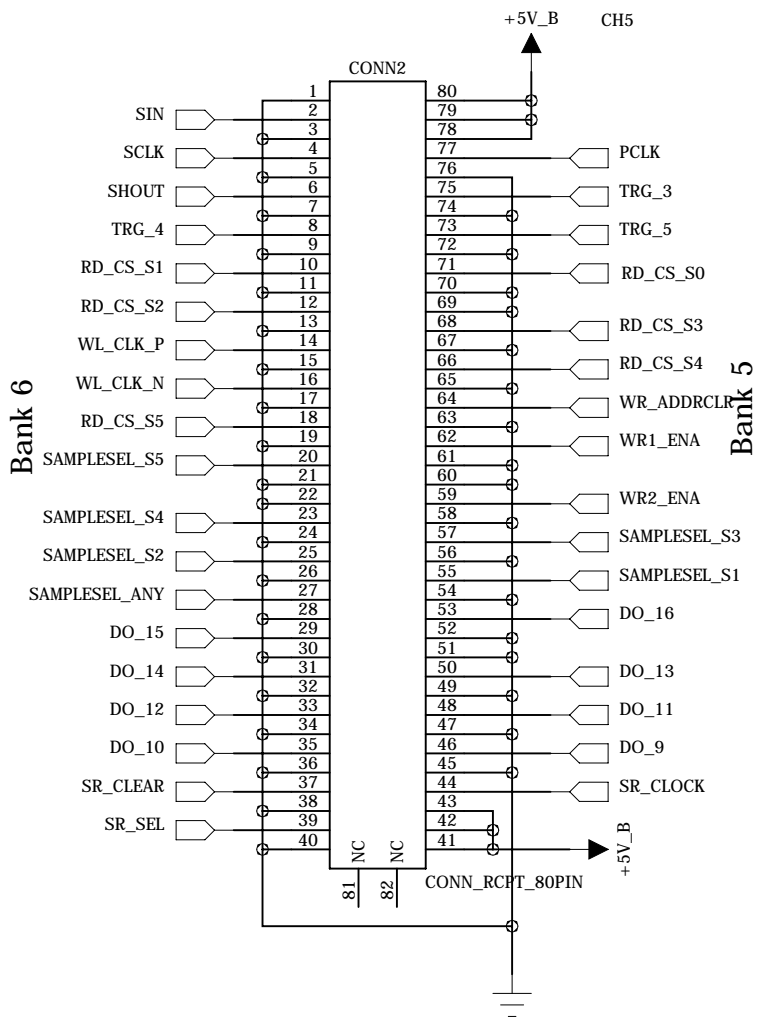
+5V_B CH5

CONN2

Bank 6

Bank 5

SIN
SCLK
SHOUT
TRG_4
RD_CS_S1
RD_CS_S2
WL_CLK_P
WL_CLK_N
RD_CS_S5
SAMPLESEL_S5
SAMPLESEL_S4
SAMPLESEL_S2
SAMPLESEL_ANY
DO_15
DO_14
DO_12
DO_10
SR_CLEAR
SR_SEL

1
2
3
4
5
6
7
8
9
10
11
12
13
14
15
16
17
18
19
20
21
22
23
24
25
26
27
28
29
30
31
32
33
34
35
36
37
38
39
40

80
79
78
77
76
75
74
73
72
71
70
69
68
67
66
65
64
63
62
61
60
59
58
57
56
55
54
53
52
51
50
49
48
47
46
45
44
43
42
41

PCLK
TRG_3
TRG_5
RD_CS_S0
RD_CS_S3
RD_CS_S4
WR_ADDRCLR
WR1_ENA
WR2_ENA
SAMPLESEL_S3
SAMPLESEL_S1
DO_16
DO_13
DO_11
DO_9
SR_CLOCK

+5V_B

NC NC
81 82
CONN_RCPT_80PIN